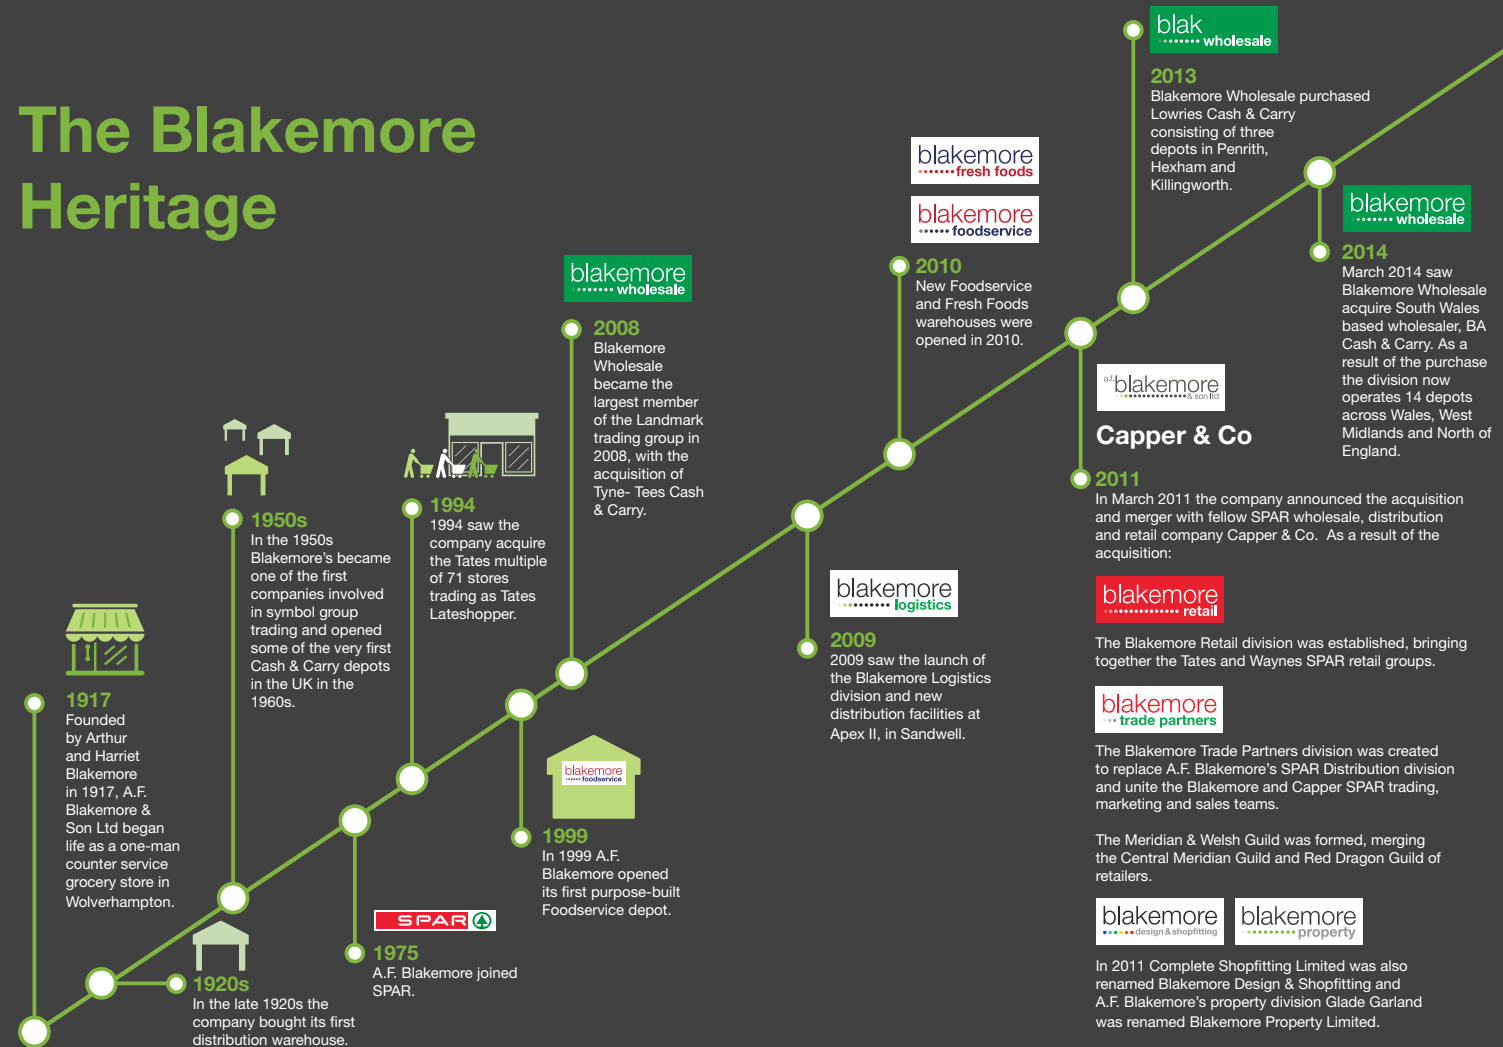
The Blakemore Heritage

1917
Founded by Arthur and Harriet Blakemore in 1917, A.F. Blakemore & Son Ltd began life as a one-man counter service grocery store in Wolverhampton.

1920s
In the late 1920s the company bought its first distribution warehouse.

1950s
In the 1950s Blakemore's became one of the first companies involved in symbol group trading and opened some of the very first Cash & Carry depots in the UK in the 1960s.

SPAR
1975
A.F. Blakemore joined SPAR.

1994
1994 saw the company acquire the Tates multiple of 71 stores trading as Tates Lateshopper.

blakemore foodservice
1999
In 1999 A.F. Blakemore opened its first purpose-built Foodservice depot.

blakemore wholesale
2008
Blakemore Wholesale became the largest member of the Landmark trading group in 2008, with the acquisition of Tyne- Tees Cash & Carry.

blakemore logistics
2009
2009 saw the launch of the Blakemore Logistics division and new distribution facilities at Apex II, in Sandwell.

blakemore fresh foods
blakemore foodservice
2010
New Foodservice and Fresh Foods warehouses were opened in 2010.

a.f. blakemore & son ltd
Capper & Co
2011
In March 2011 the company announced the acquisition and merger with fellow SPAR wholesale, distribution and retail company Capper & Co. As a result of the acquisition:

blakemore retail
The Blakemore Retail division was established, bringing together the Tates and Waynes SPAR retail groups.

blakemore trade partners
The Blakemore Trade Partners division was created to replace A.F. Blakemore's SPAR Distribution division and unite the Blakemore and Capper SPAR trading, marketing and sales teams.

The Meridian & Welsh Guild was formed, merging the Central Meridian Guild and Red Dragon Guild of retailers.

blakemore design & shopfitting
blakemore property
In 2011 Complete Shopfitting Limited was also renamed Blakemore Design & Shopfitting and A.F. Blakemore's property division Glade Garland was renamed Blakemore Property Limited.

blak wholesale
2013
Blakemore Wholesale purchased Lowries Cash & Carry consisting of three depots in Penrith, Hexham and Killingworth.

blakemore wholesale
2014
March 2014 saw Blakemore Wholesale acquire South Wales based wholesaler, BA Cash & Carry. As a result of the purchase the division now operates 14 depots across Wales, West Midlands and North of England.